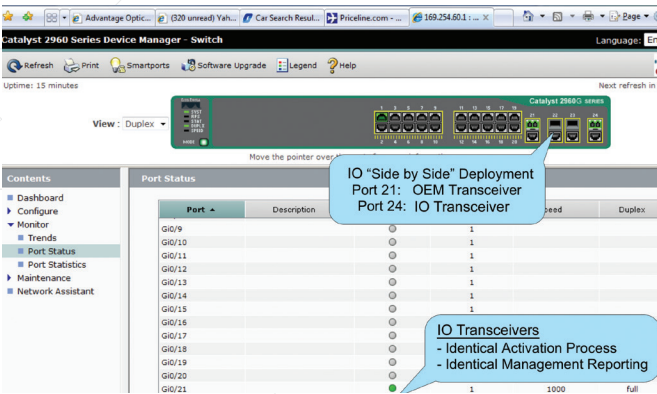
Advantage Optic... (320 unread) Yah... Car Search Resul... Priceline.com - ... 169.254.60.1 : ... Page

Catalyst 2960 Series Device Manager - Switch

Language: En

Refresh Print Smartports Software Upgrade Legend Help

Uptime: 15 minutes

Next refresh in

View : Duplex

Catalyst 2960G SERIES

1 3 5 7 9 11 13 15 17 19 21 22 23 24

2 4 6 8 10 12 14 16 18 20

MODE

Move the pointer over

IO "Side by Side" Deployment
Port 21: OEM Transceiver
Port 24: IO Transceiver

Contents

Dashboard
Configure
Monitor
Trends
Port Status
Port Statistics
Maintenance
Network Assistant

Port Status

| Port ▲ | Description | | | Speed | Duplex |
|---|---|---|---|---|---|
| Gi0/9 | | | 1 | | |
| Gi0/10 | | | 1 | | |
| Gi0/11 | | | 1 | | |
| Gi0/12 | | | 1 | | |
| Gi0/13 | | | 1 | | |
| Gi0/14 | | | 1 | | |
| Gi0/15 | | | 1 | | |
| Gi0/16 | | | | | |
| Gi0/17 | | | | | |
| Gi0/18 | | | | | |
| Gi0/19 | | | | | |
| Gi0/20 | | | | | |
| Gi0/21 | | | 1 | 1000 | full |

IO Transceivers
- Identical Activation Process
- Identical Management Reporting